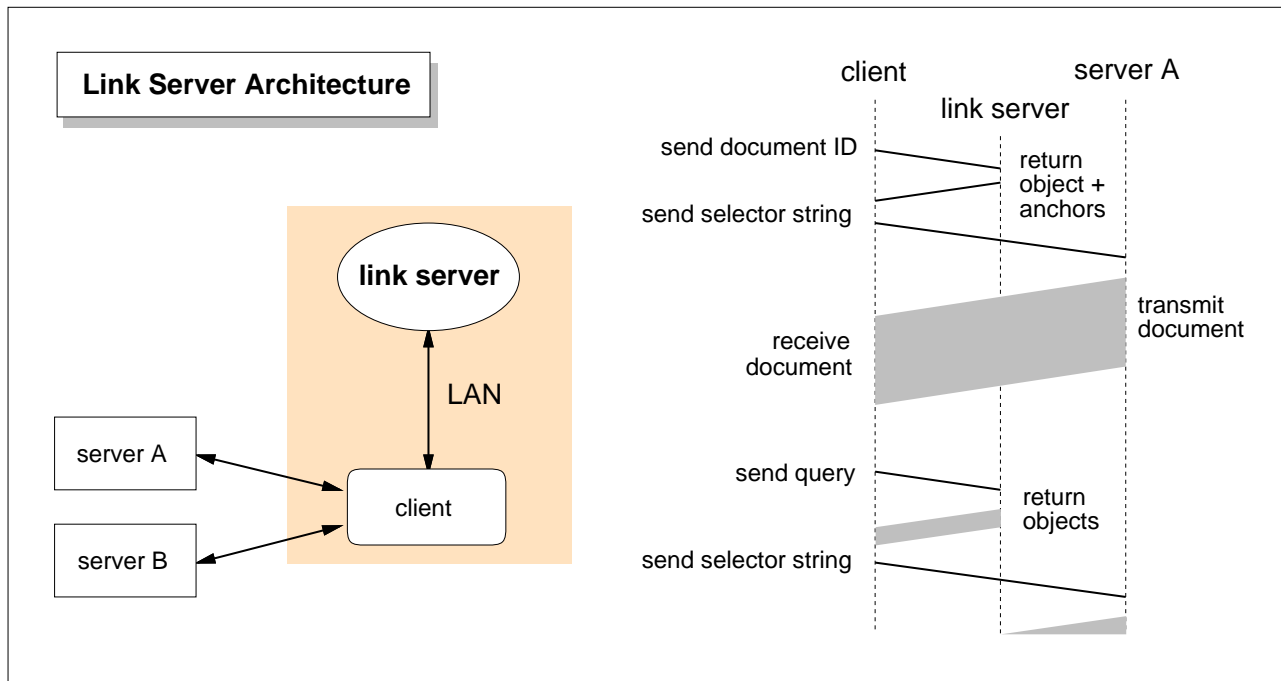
Link Server Architecture

link server

LAN

server A

server B

client

client

server A

link server

send document ID

return object + anchors

send selector string

transmit document

receive document

send query

return objects

send selector string